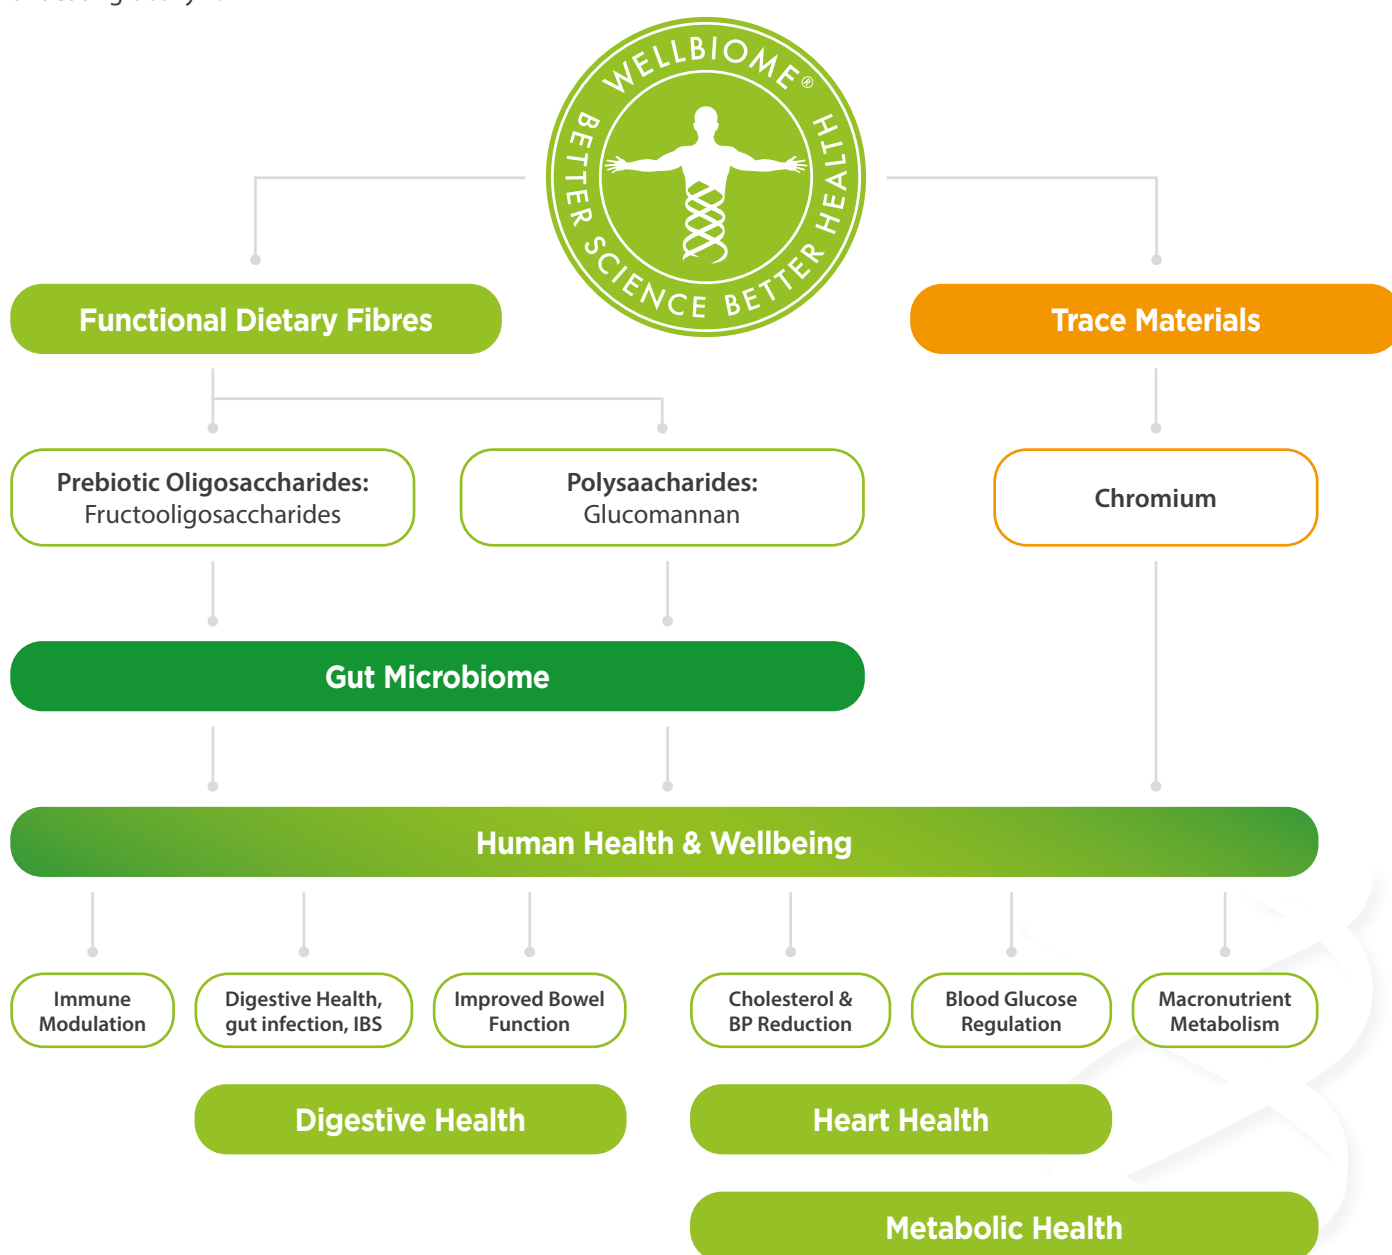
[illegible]

WELLBIOME®
BETTER SCIENCE BETTER HEALTH

Functional Dietary Fibres

Trace Materials

Prebiotic Oligosaccharides:
Fructooligosaccharides

Polysaacharides:
Glucomannan

Chromium

Gut Microbiome

Human Health & Wellbeing

Immune Modulation

Digestive Health, gut infection, IBS

Improved Bowel Function

Cholesterol & BP Reduction

Blood Glucose Regulation

Macronutrient Metabolism

Digestive Health

Heart Health

Metabolic Health